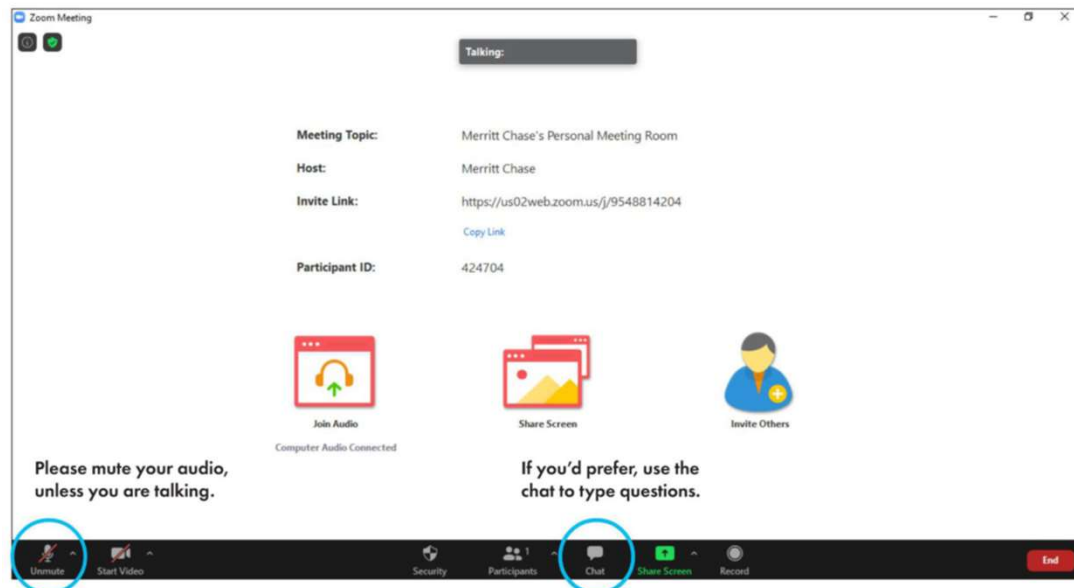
Zoom Meeting

Talking:

Meeting Topic: Merritt Chase's Personal Meeting Room

Host: Merritt Chase

Invite Link: https://us02web.zoom.us/j/9548814204

Copy Link

Participant ID: 424704

Join Audio

Computer Audio Connected

Share Screen

Invite Others

Please mute your audio, unless you are talking.

If you'd prefer, use the chat to type questions.

Unmute

Start Video

Security

Participants 1

Chat

Share Screen

Record

End